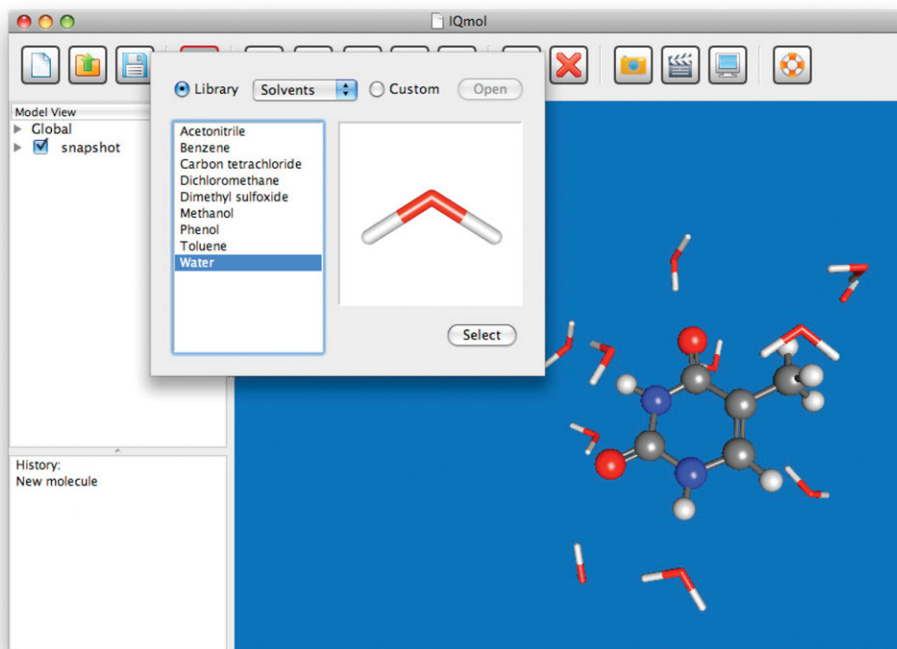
IQmol

Library
Solvents
Custom
Open

Model View
Global
snapshot

Acetonitrile
Benzene
Carbon tetrachloride
Dichloromethane
Dimethyl sulfoxide
Methanol
Phenol
Toluene
Water

Select

History:
New molecule